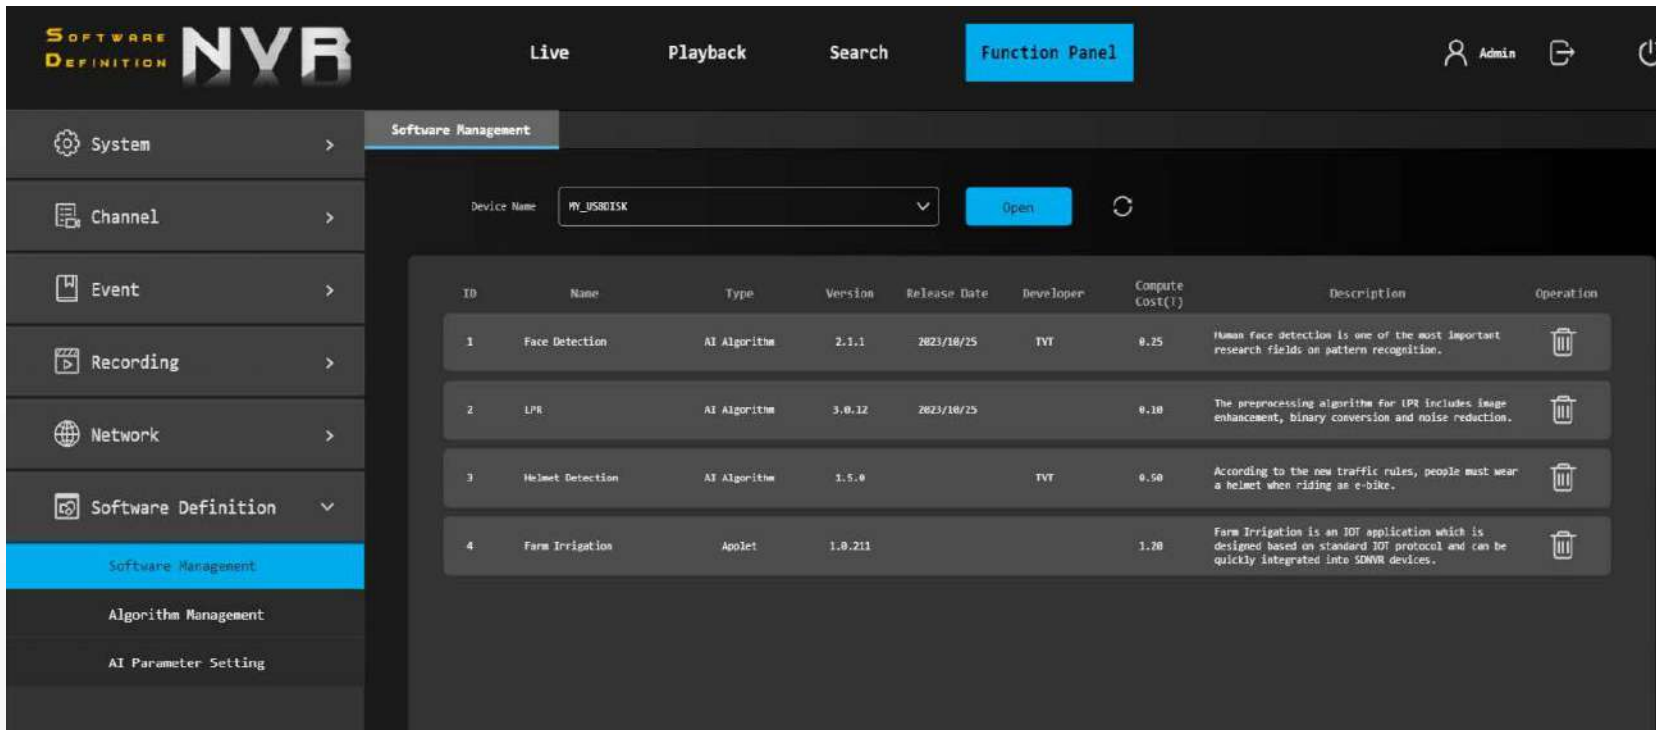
SOFTWARE DEFINITION NVR

Live
Playback
Search
Function Panel
Admin

System
Channel
Event
Recording
Network
Software Definition
Software Management
Algorithm Management
AI Parameter Setting

Software Management

Device Name MY_USBDISK
Open

| ID | Name | Type | Version | Release Date | Developer | Compute Cost(T) | Description | Operation |
|---|---|---|---|---|---|---|---|---|
| 1 | Face Detection | AI Algorithm | 2.1.1 | 2023/10/25 | TVT | 0.25 | Human face detection is one of the most important research fields on pattern recognition. | |
| 2 | LPR | AI Algorithm | 3.0.12 | 2023/10/25 | | 0.10 | The preprocessing algorithm for LPR includes image enhancement, binary conversion and noise reduction. | |
| 3 | Helmet Detection | AI Algorithm | 1.5.0 | | TVT | 0.50 | According to the new traffic rules, people must wear a helmet when riding an e-bike. | |
| 4 | Farm Irrigation | Applet | 1.0.211 | | | 1.20 | Farm Irrigation is an IOT application which is designed based on standard IOT protocol and can be quickly integrated into SDNVR devices. | |